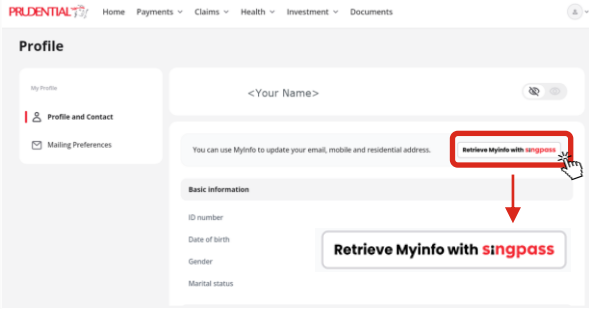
PRUDENTIAL

Home Payments Claims Health Investment Documents

Profile

My Profile

Profile and Contact

Mailing Preferences

<Your Name>

You can use MyInfo to update your email, mobile and residential address.

Retrieve Myinfo with singpass

Basic information

ID number

Date of birth

Gender

Marital status

Retrieve Myinfo with singpass